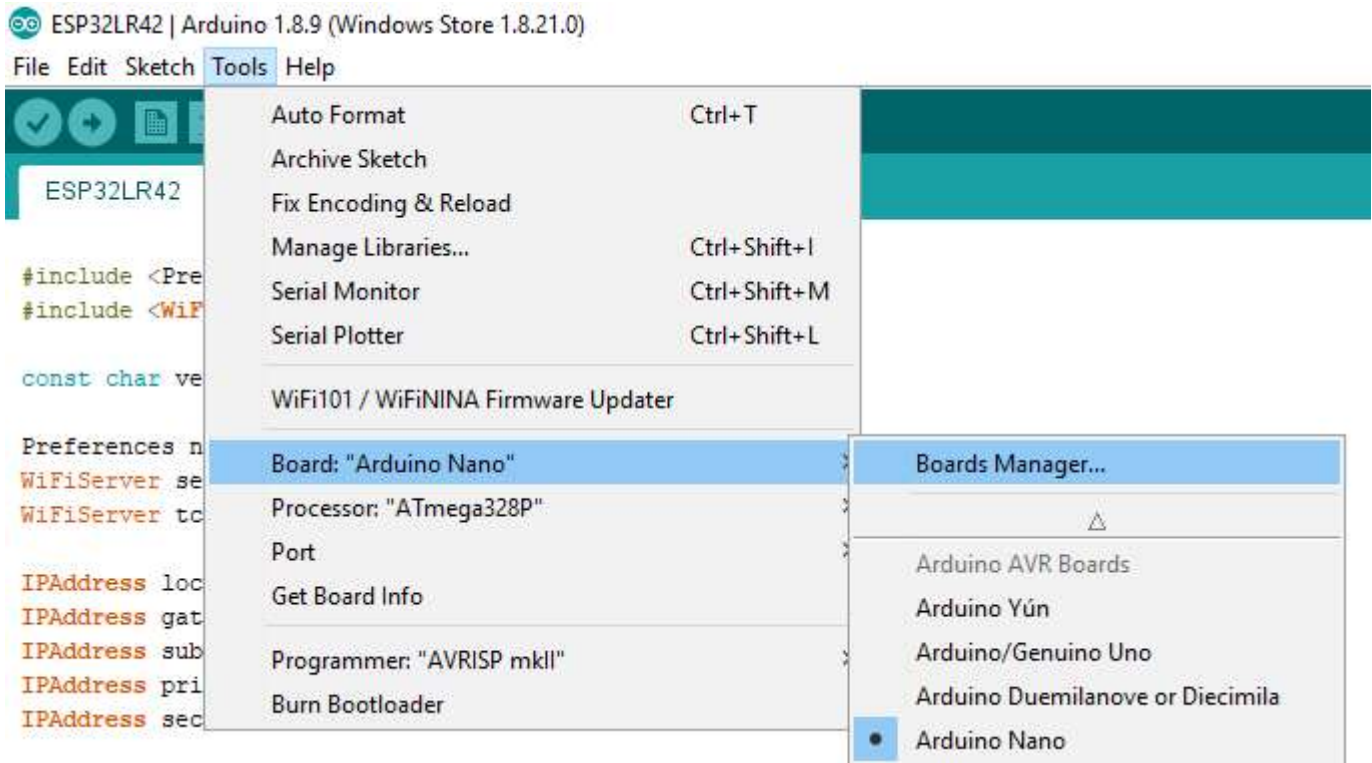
ESP32LR42 | Arduino 1.8.9 (Windows Store 1.8.21.0)

File Edit Sketch Tools Help

ESP32LR42

#include <Pre
#include <WiF

const char ve

Preferences n
WiFiServer se
WiFiServer tc

IPAddress loc
IPAddress gat
IPAddress sub
IPAddress pri
IPAddress sec

Auto Format Ctrl+T
Archive Sketch
Fix Encoding & Reload
Manage Libraries... Ctrl+Shift+I
Serial Monitor Ctrl+Shift+M
Serial Plotter Ctrl+Shift+L

WiFi101 / WiFiNINA Firmware Updater

Board: "Arduino Nano"
Processor: "ATmega328P"
Port
Get Board Info

Programmer: "AVRISP mkII"
Burn Bootloader

Boards Manager...
△
Arduino AVR Boards
Arduino Yún
Arduino/Genuino Uno
Arduino Duemilanove or Diecimila
• Arduino Nano